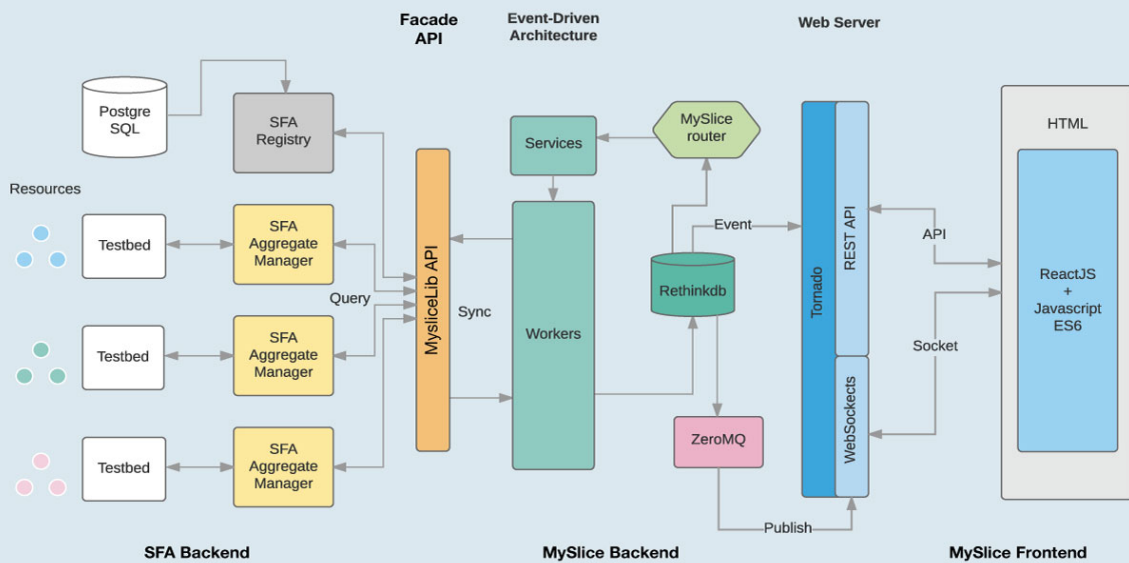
Facade API

Event-Driven Architecture

Web Server

Postgre SQL

SFA Registry

Services

MySlice router

HTML

Resources

Testbed

SFA Aggregate Manager

MysliceLib API

Workers

Event

Rethinkdb

Tornado

REST API

API

ReactJS + Javascript ES6

Query

Sync

Testbed

SFA Aggregate Manager

Socket

WebSockects

Testbed

SFA Aggregate Manager

ZeroMQ

Publish

SFA Backend

MySlice Backend

MySlice Frontend